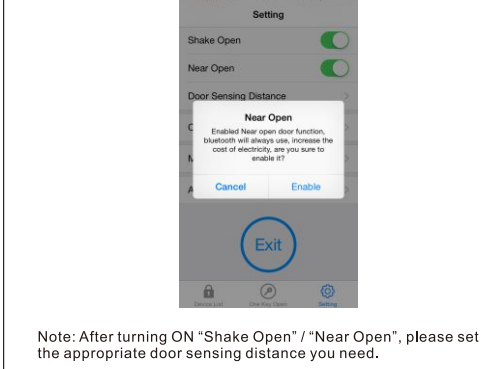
Setting

Shake Open

Near Open

Door Sensing Distance

C

M

A

Near Open

Enabled Near open door function, bluetooth will always use, increase the cost of electricity, are you sure to enable it?

Cancel

Enable

Exit

Device List

One Key Open

Setting

Note: After turning ON "Shake Open" / "Near Open", please set the appropriate door sensing distance you need.